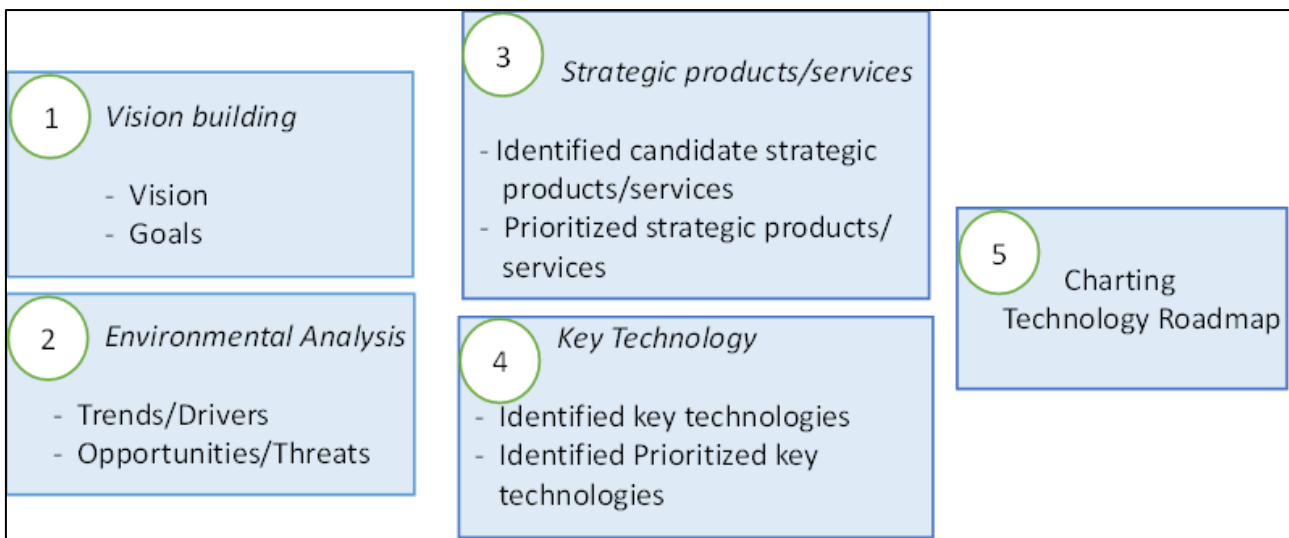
1 Vision building

- Vision
- Goals

2 Environmental Analysis

- Trends/Drivers
- Opportunities/Threats

3 Strategic products/services

- Identified candidate strategic products/services
- Prioritized strategic products/ services

4 Key Technology

- Identified key technologies
- Identified Prioritized key technologies

5 Charting Technology Roadmap